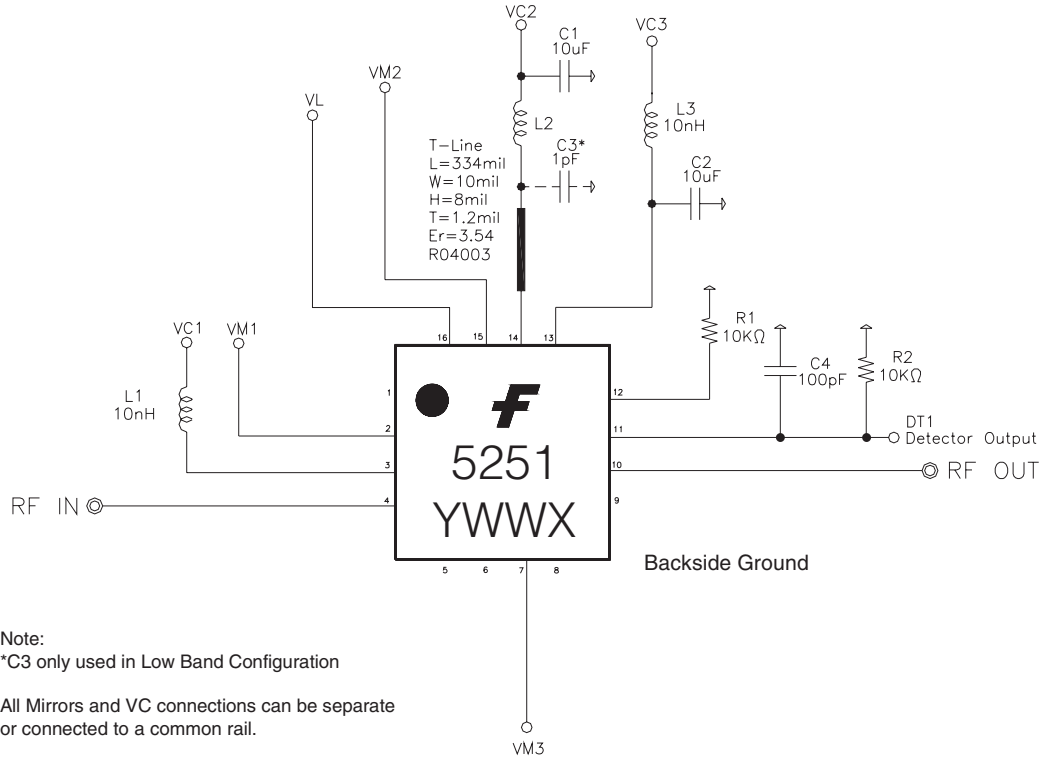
VC2
C1
10uF
VC3
VM2
VL
L2
L3
10nH
T−Line
L=334mil
W=10mil
H=8mil
T=1.2mil
Er=3.54
R04003
C3*
1pF
C2
10uF
16
15
14
13
R1
10KΩ
VC1
VM1
C4
100pF
R2
10KΩ
L1
10nH
1
2
3
4
12
11
10
9
F
5251
YWWX
DT1
Detector Output
RF OUT
RF IN
Backside Ground
5
6
7
8
Note:
*C3 only used in Low Band Configuration

All Mirrors and VC connections can be separate or connected to a common rail.
VM3